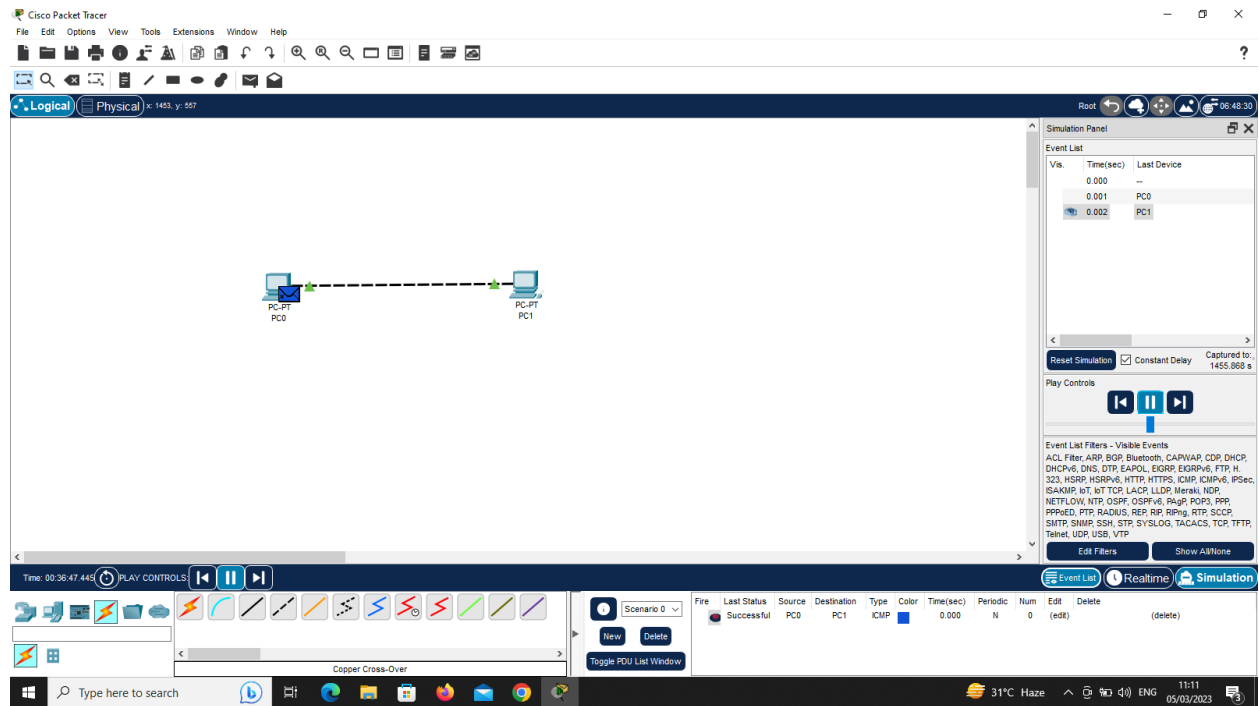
Cisco Packet Tracer

File Edit Options View Tools Extensions Window Help

Logical Physical x: 1453, y: 557

Root 06:48:30

PC-PT
PC0

PC-PT
PC1

Simulation Panel

Event List

| Vis. | Time(sec) | Last Device |
|---|---|---|
| | 0.000 | -- |
| | 0.001 | PC0 |
| | 0.002 | PC1 |

Reset Simulation Constant Delay Captured to: 1455.868 s

Play Controls

Event List Filters - Visible Events

ACL Filter, ARP, BGP, Bluetooth, CAPWAP, CDP, DHCP, DHCPv6, DNS, DTP, EAPOL, EIGRP, EIGRPv6, FTP, H.323, HSRP, HSRPv6, HTTP, HTTPS, ICMP, ICMPv6, IPSec, ISAKMP, IoT, IoT TCP, LACP, LLDP, Meraki, NDP, NETFLOW, NTP, OSPF, OSPFv6, PAgP, POP3, PPP, PPPoED, PTP, RADIUS, REP, RIP, RIPng, RTP, SCCP, SMTP, SNMP, SSH, STP, SYSLOG, TACACS, TCP, TFTP, Telnet, UDP, USB, VTP

Edit Filters Show All/None

Time: 00:36:47.445 PLAY CONTROLS:

Event List Realtime Simulation

Copper Cross-Over

Scenario 0

New Delete

Toggle PDU List Window

| Fire | Last Status | Source | Destination | Type | Color | Time(sec) | Periodic | Num | Edit | Delete |
|---|---|---|---|---|---|---|---|---|---|---|
| | Successful | PC0 | PC1 | ICMP | | 0.000 | N | 0 | (edit) | (delete) |

Type here to search

31°C Haze ENG 11:11 05/03/2023